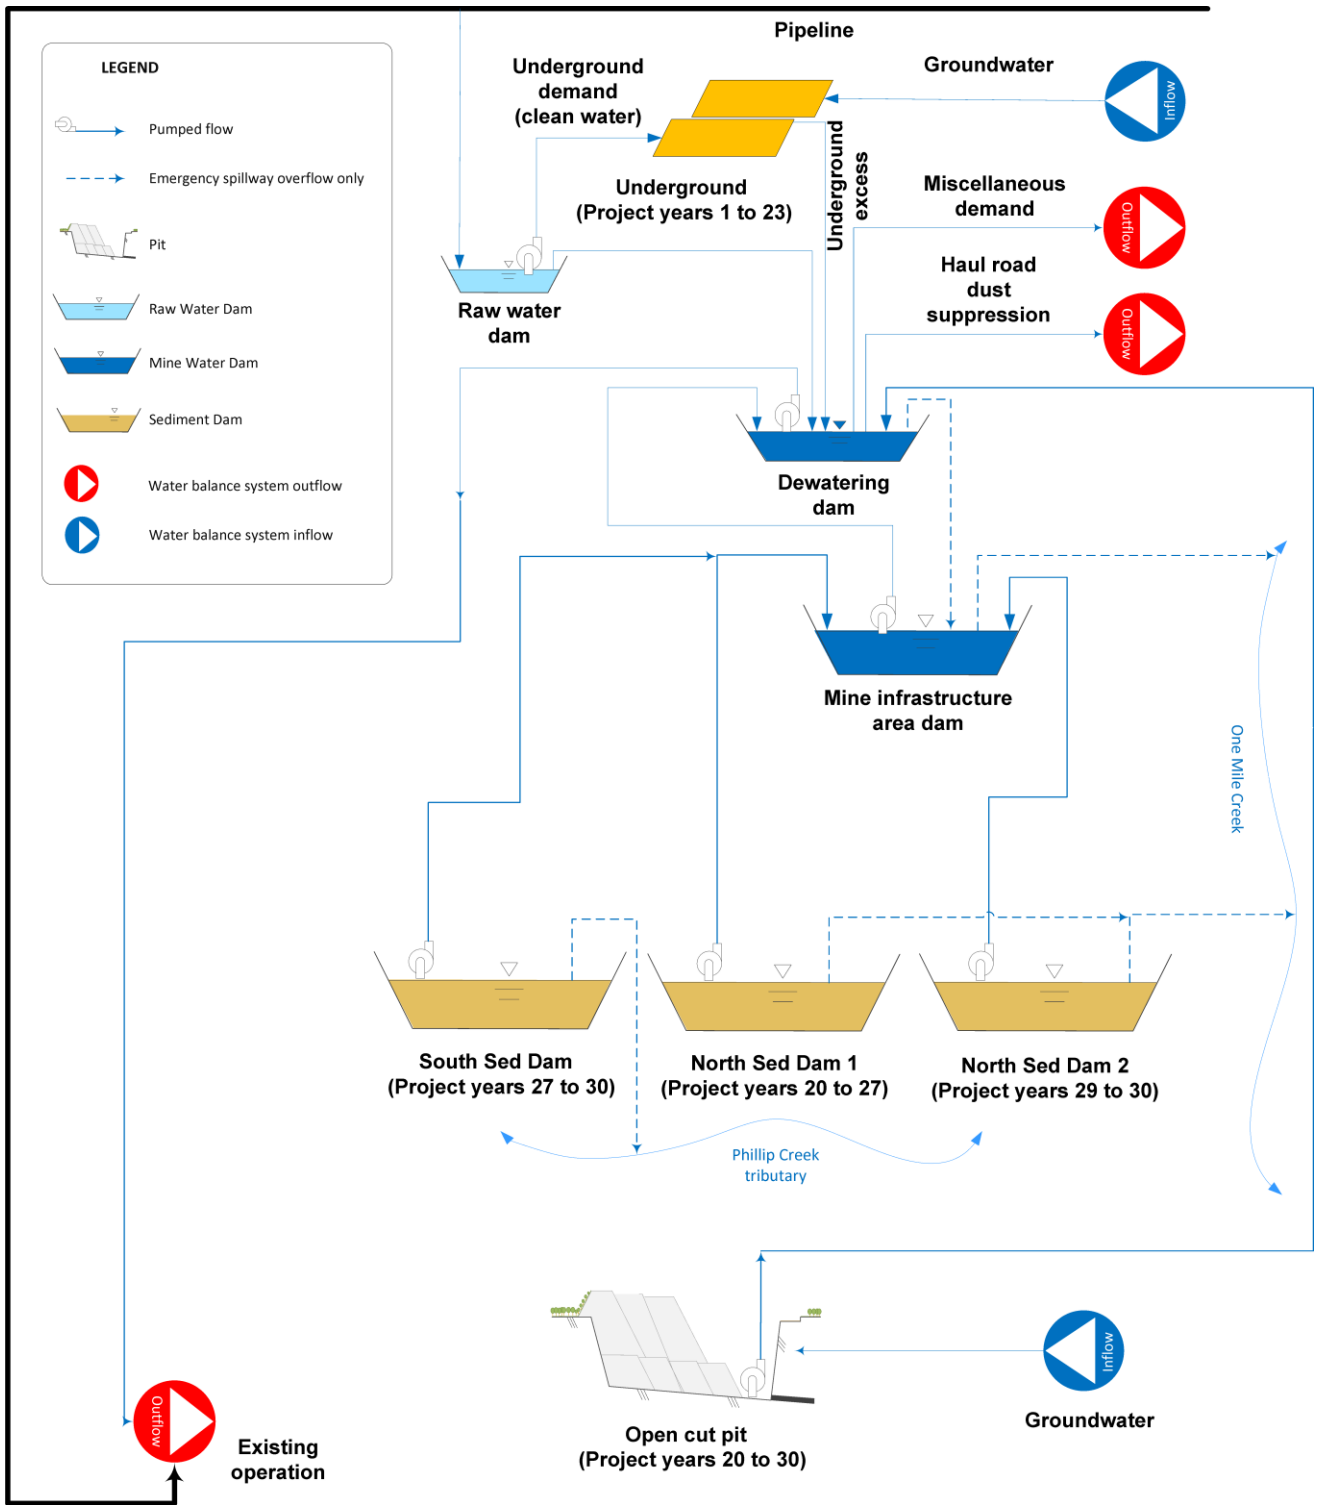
LEGEND

Pumped flow

Emergency spillway overflow only

Pit

Raw Water Dam

Mine Water Dam

Sediment Dam

Water balance system outflow

Water balance system inflow

Pipeline

Underground demand (clean water)

Groundwater

Inflow

Underground (Project years 1 to 23)

Underground excess

Miscellaneous demand

Outflow

Haul road dust suppression

Outflow

Raw water dam

Dewatering dam

Mine infrastructure area dam

One Mile Creek

South Sed Dam (Project years 27 to 30)

North Sed Dam 1 (Project years 20 to 27)

North Sed Dam 2 (Project years 29 to 30)

Phillip Creek tributary

Inflow

Groundwater

Open cut pit (Project years 20 to 30)

Outflow

Existing operation